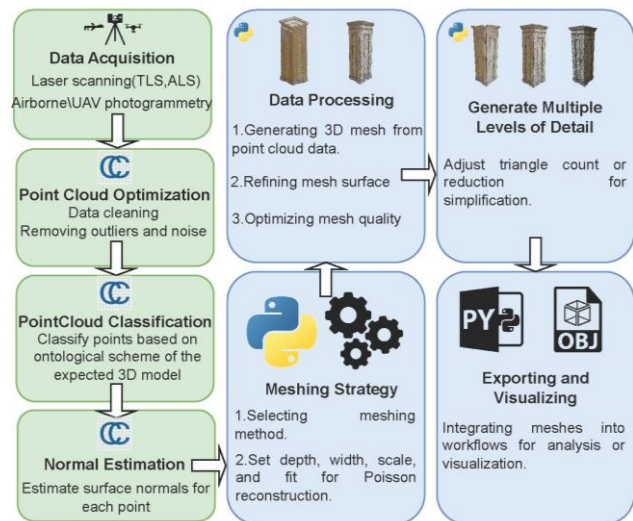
Data Acquisition
Laser scanning(TLS,ALS)
Airborne\UAV photogrammetry

Point Cloud Optimization
Data cleaning
Removing outliers and noise

PointCloud Classification
Classify points based on ontological scheme of the expected 3D model

Normal Estimation
Estimate surface normals for each point

Data Processing
1.Generating 3D mesh from point cloud data.
2.Refining mesh surface
3.Optimizing mesh quality

Meshing Strategy
1.Selecting meshing method.
2.Set depth, width, scale, and fit for Poisson reconstruction.

Generate Multiple Levels of Detail
Adjust triangle count or reduction for simplification.

PY
OBJ

Exporting and Visualizing
Integrating meshes into workflows for analysis or visualization.